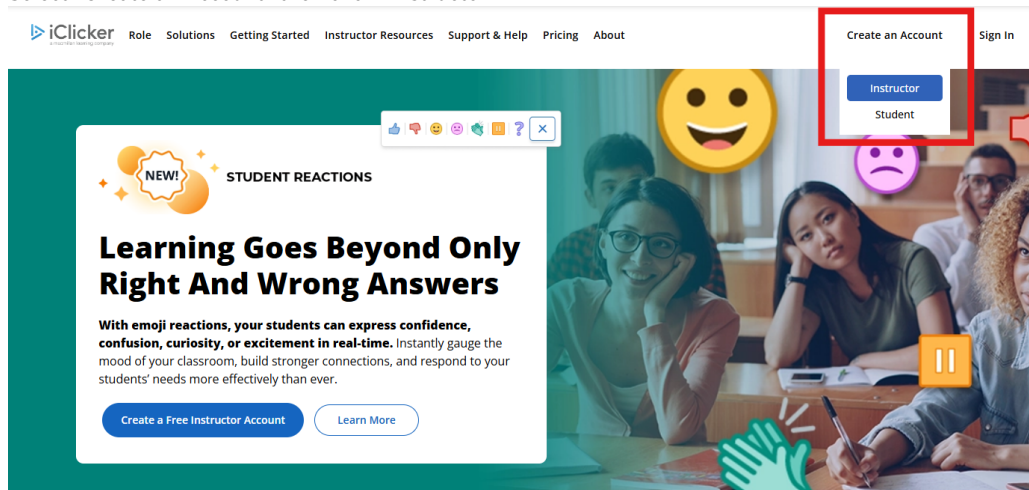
iClicker
a macmillan learning company

Role Solutions Getting Started Instructor Resources Support & Help Pricing About

Create an Account Sign In

Instructor
Student

NEW!

STUDENT REACTIONS

Learning Goes Beyond Only Right And Wrong Answers

**With emoji reactions, your students can express confidence, confusion, curiosity, or excitement in real-time.** Instantly gauge the mood of your classroom, build stronger connections, and respond to your students' needs more effectively than ever.

Create a Free Instructor Account

Learn More